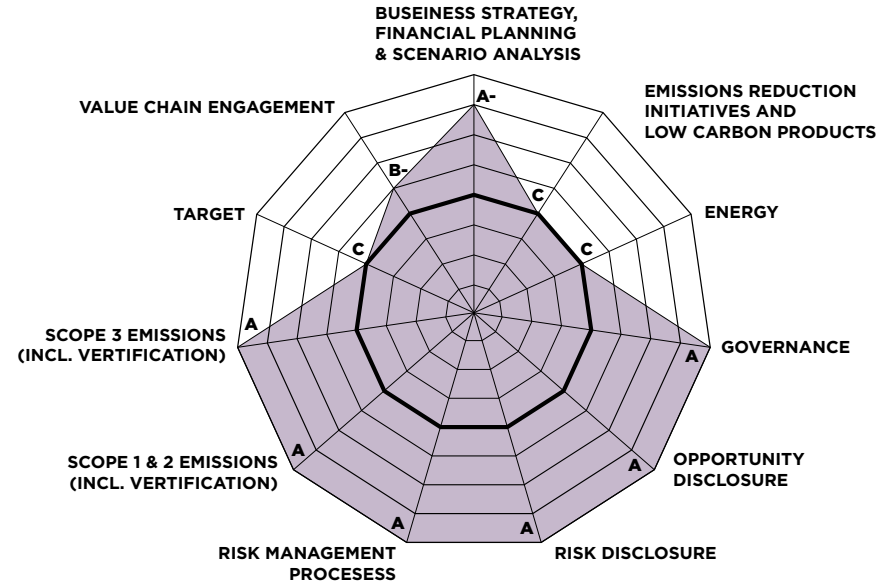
BUSEINESS STRATEGY, FINANCIAL PLANNING & SCENARIO ANALYSIS

A-

EMISSIONS REDUCTION INITIATIVES AND LOW CARBON PRODUCTS

C

ENERGY

C

GOVERNANCE

A

OPPORTUNITY DISCLOSURE

A

RISK DISCLOSURE

A

RISK MANAGEMENT PROCESESS

A

SCOPE 1 & 2 EMISSIONS (INCL. VERTIFICATION)

A

SCOPE 3 EMISSIONS (INCL. VERTIFICATION)

A

TARGET

C

VALUE CHAIN ENGAGEMENT

B-